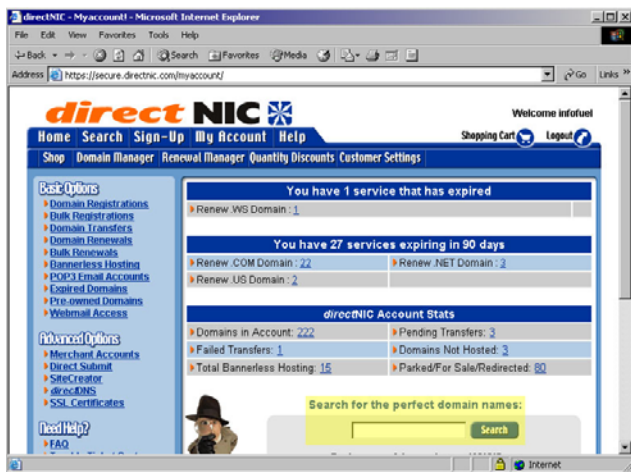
directNIC - Myaccount! - Microsoft Internet Explorer

File Edit View Favorites Tools Help

Back Search Favorites Media

Address https://secure.directnic.com/myaccount/ Go Links

directNIC

Welcome infofuel

Home Search Sign-Up My Account Help

Shopping Cart Logout

Shop Domain Manager Renewal Manager Quantity Discounts Customer Settings

Basic Options
Domain Registrations
Bulk Registrations
Domain Transfers
Domain Renewals
Bulk Renewals
Bannerless Hosting
POP3 Email Accounts
Expired Domains
Pre-owned Domains
Webmail Access

Advanced Options
Merchant Accounts
Direct Submit
SiteCreator
directDNS
SSL Certificates

Need Help?
FAQ

You have 1 service that has expired

Renew .WS Domain : 1

You have 27 services expiring in 90 days

| | |
|---|---|
| Renew .COM Domain : 22 | Renew .NET Domain : 3 |
| Renew .US Domain : 2 | |

directNIC Account Stats

| | |
|---|---|
| Domains in Account: 222 | Pending Transfers: 3 |
| Failed Transfers: 1 | Domains Not Hosted: 3 |
| Total Bannerless Hosting: 15 | Parked/For Sale/Redirected: 80 |

Search for the perfect domain names:

Search

Internet